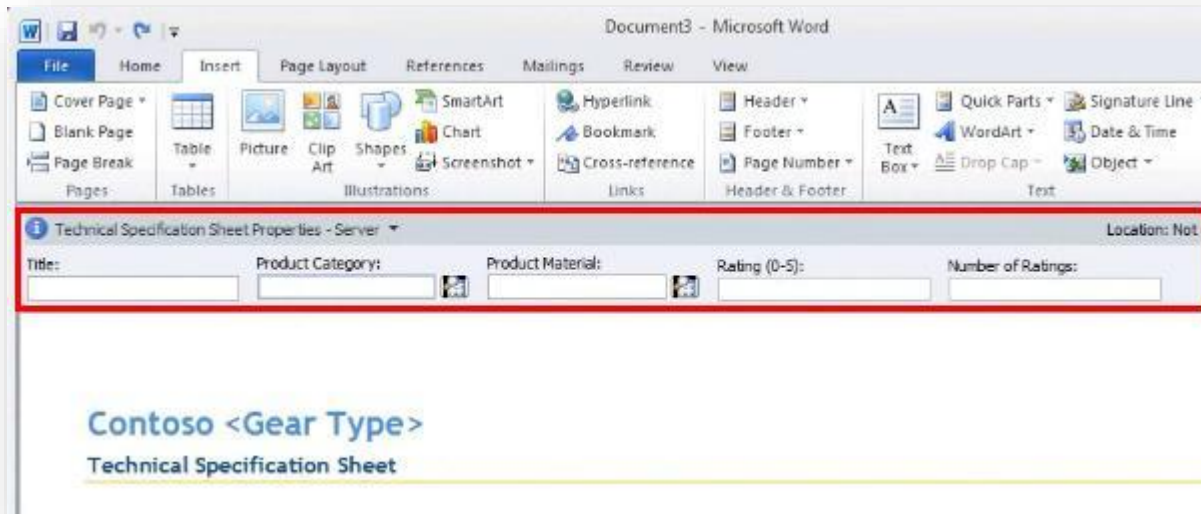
Document3 - Microsoft Word

File Home Insert Page Layout References Mailings Review View

Cover Page
Blank Page
Page Break
Pages

Table
Tables

Picture Clip Art Shapes SmartArt Chart Screenshot
Illustrations

Hyperlink
Bookmark
Cross-reference
Links

Header
Footer
Page Number
Header & Footer

Text Box
Quick Parts
WordArt
Drop Cap
Signature Line
Date & Time
Object
Text

Technical Specification Sheet Properties - Server

Location: Not

Title: Product Category: Product Material: Rating (0-5): Number of Ratings:

Contoso <Gear Type>

Technical Specification Sheet